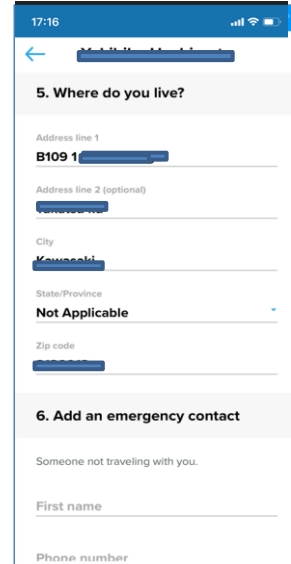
17:16

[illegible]

5. Where do you live?

Address line 1

B109 1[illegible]

Address line 2 (optional)

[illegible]

City

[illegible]

State/Province

Not Applicable

Zip code

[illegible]

6. Add an emergency contact

Someone not traveling with you.

First name

Phone number